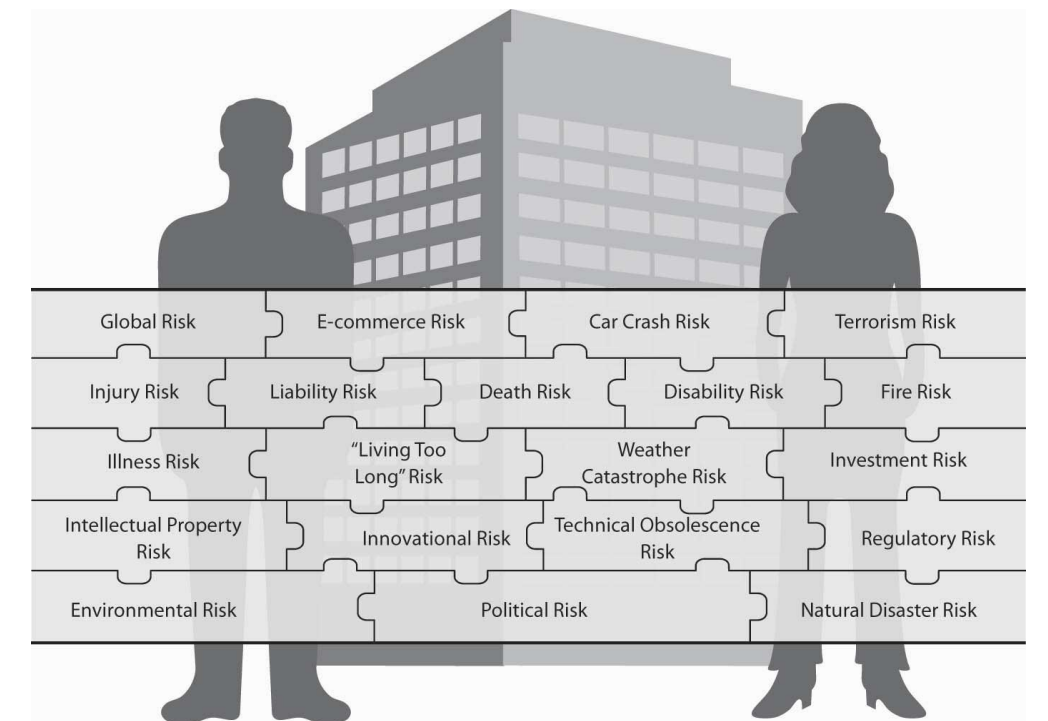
Global Risk
E-commerce Risk
Car Crash Risk
Terrorism Risk

Injury Risk
Liability Risk
Death Risk
Disability Risk
Fire Risk

Illness Risk
"Living Too Long" Risk
Weather Catastrophe Risk
Investment Risk

Intellectual Property Risk
Innovational Risk
Technical Obsolescence Risk
Regulatory Risk

Environmental Risk
Political Risk
Natural Disaster Risk